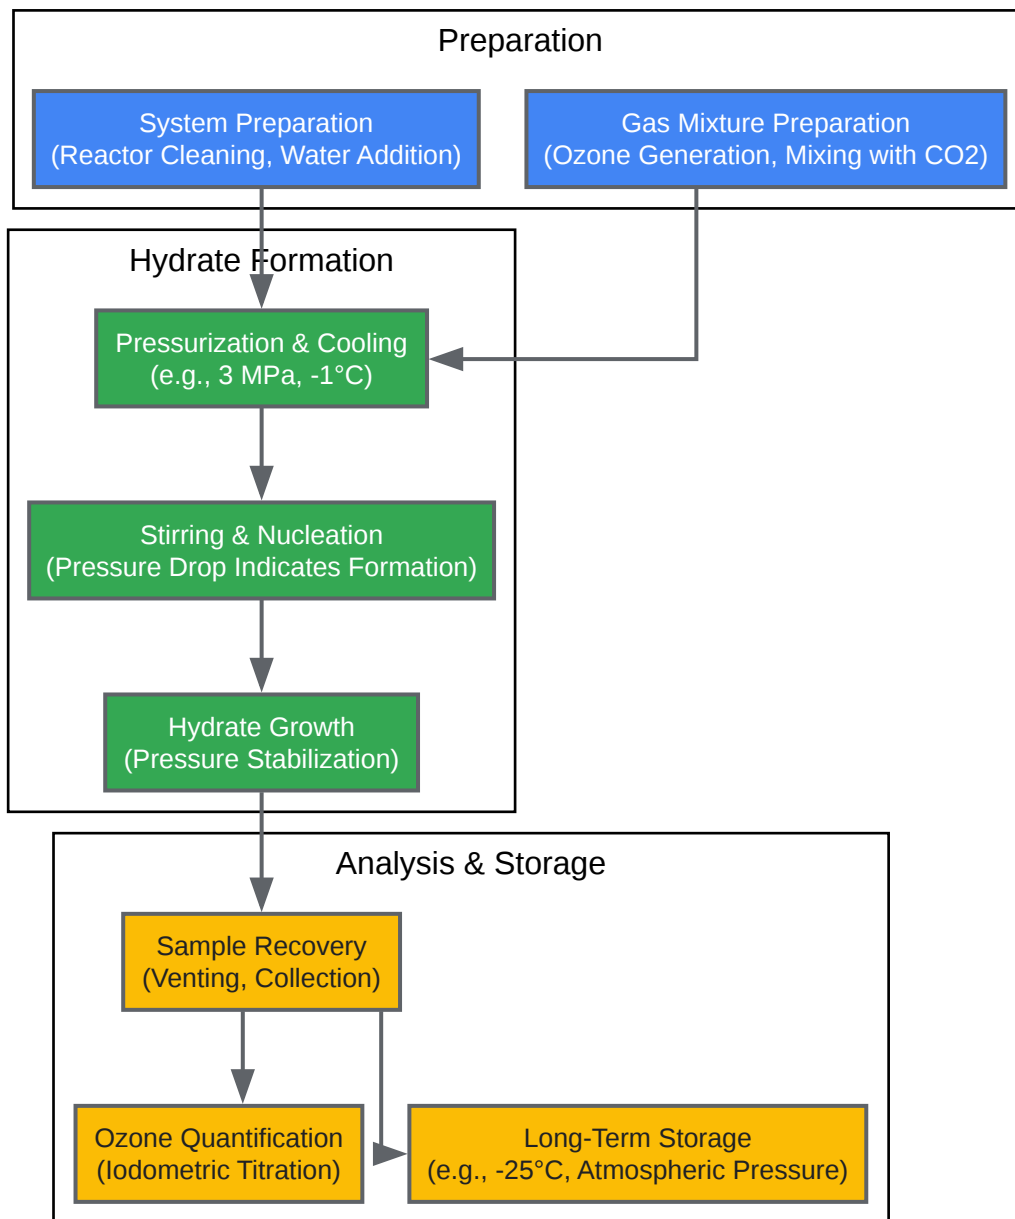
Preparation

System Preparation
(Reactor Cleaning, Water Addition)

Gas Mixture Preparation
(Ozone Generation, Mixing with CO2)

Hydrate Formation

Pressurization & Cooling
(e.g., 3 MPa, -1°C)

Stirring & Nucleation
(Pressure Drop Indicates Formation)

Hydrate Growth
(Pressure Stabilization)

Analysis & Storage

Sample Recovery
(Venting, Collection)

Ozone Quantification
(Iodometric Titration)

Long-Term Storage
(e.g., -25°C, Atmospheric Pressure)